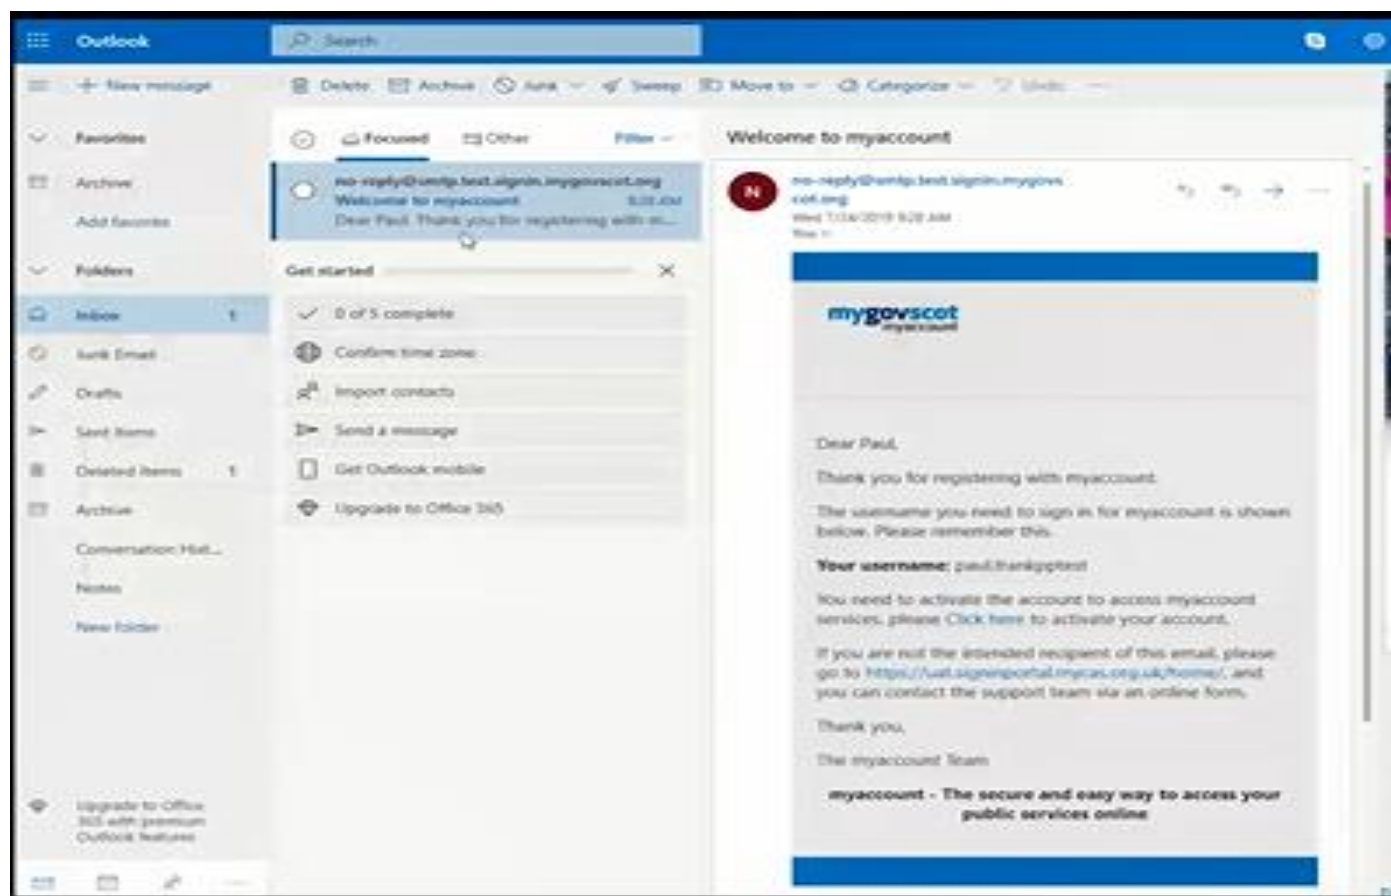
Outlook

Search

New message

Delete Archive Junk Sweep Move to Categorize Undo

Favorites

Archive

Add favorite

Folders

Inbox 1

Junk Email

Drafts

Sent Items

Deleted Items 1

Archive

Conversation Hist...

Notes

New folder

Upgrade to Office 365 with premium Outlook features

Focused Other Filter

no-reply@smtp.test.signin.mygovscot.org
Welcome to myaccount 9:28 AM
Dear Paul, Thank you for registering with m...

Get started

0 of 5 complete

Confirm time zone

Import contacts

Send a message

Get Outlook mobile

Upgrade to Office 365

Welcome to myaccount

N

no-reply@smtp.test.signin.mygovscot.org
Wed 7/24/2019 9:28 AM
You

mygovscot myaccount

Dear Paul,

Thank you for registering with myaccount.

The username you need to sign in for myaccount is shown below. Please remember this.

Your username: paul.frankgptest

You need to activate the account to access myaccount services, please Click here to activate your account.

If you are not the intended recipient of this email, please go to https://uat.signinportal.mycas.org.uk/home/, and you can contact the support team via an online form.

Thank you,

The myaccount Team

myaccount - The secure and easy way to access your public services online